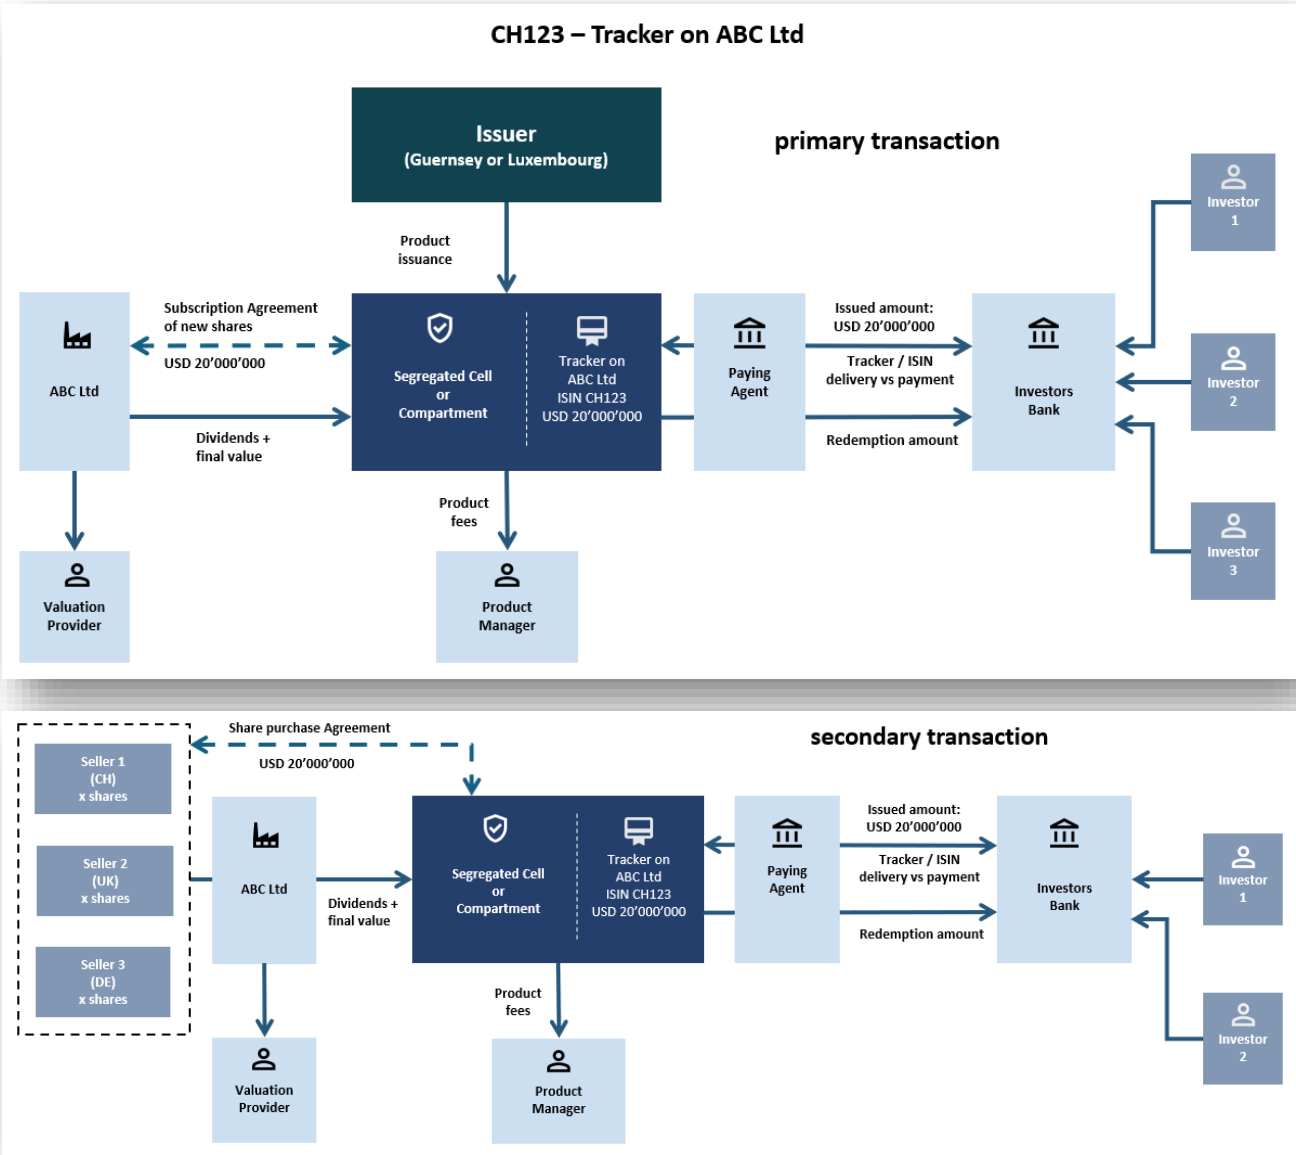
CH123 – Tracker on ABC Ltd

Issuer
(Guernsey or Luxembourg)

primary transaction

Product issuance

Subscription Agreement of new shares

USD 20'000'000

ABC Ltd

Dividends + final value

Segregated Cell or Compartment

Tracker on ABC Ltd ISIN CH123 USD 20'000'000

Paying Agent

Issued amount: USD 20'000'000

Tracker / ISIN delivery vs payment

Redemption amount

Investors Bank

Investor 1

Investor 2

Investor 3

Product fees

Valuation Provider

Product Manager

Seller 1 (CH) x shares

Seller 2 (UK) x shares

Seller 3 (DE) x shares

Share purchase Agreement

USD 20'000'000

secondary transaction

ABC Ltd

Dividends + final value

Segregated Cell or Compartment

Tracker on ABC Ltd ISIN CH123 USD 20'000'000

Paying Agent

Issued amount: USD 20'000'000

Tracker / ISIN delivery vs payment

Redemption amount

Investors Bank

Investor 1

Investor 2

Product fees

Valuation Provider

Product Manager